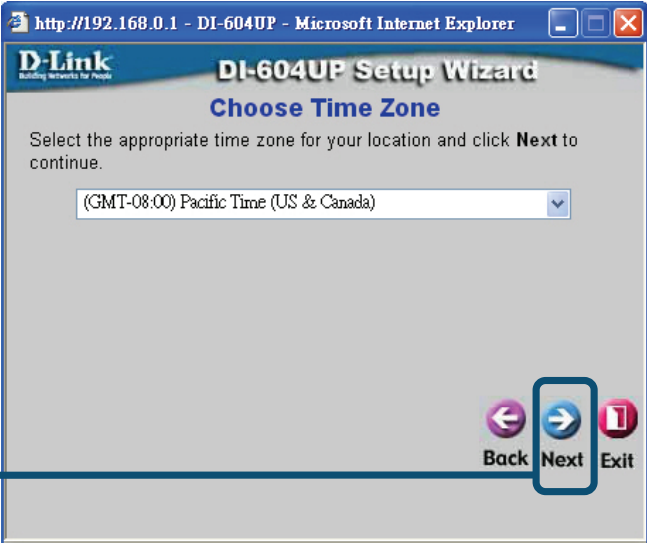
http://192.168.0.1 - DI-604UP - Microsoft Internet Explorer

D-Link
Building Networks for People

DI-604UP Setup Wizard

Choose Time Zone

Select the appropriate time zone for your location and click **Next** to continue.

(GMT-08:00) Pacific Time (US & Canada)

Back Next Exit